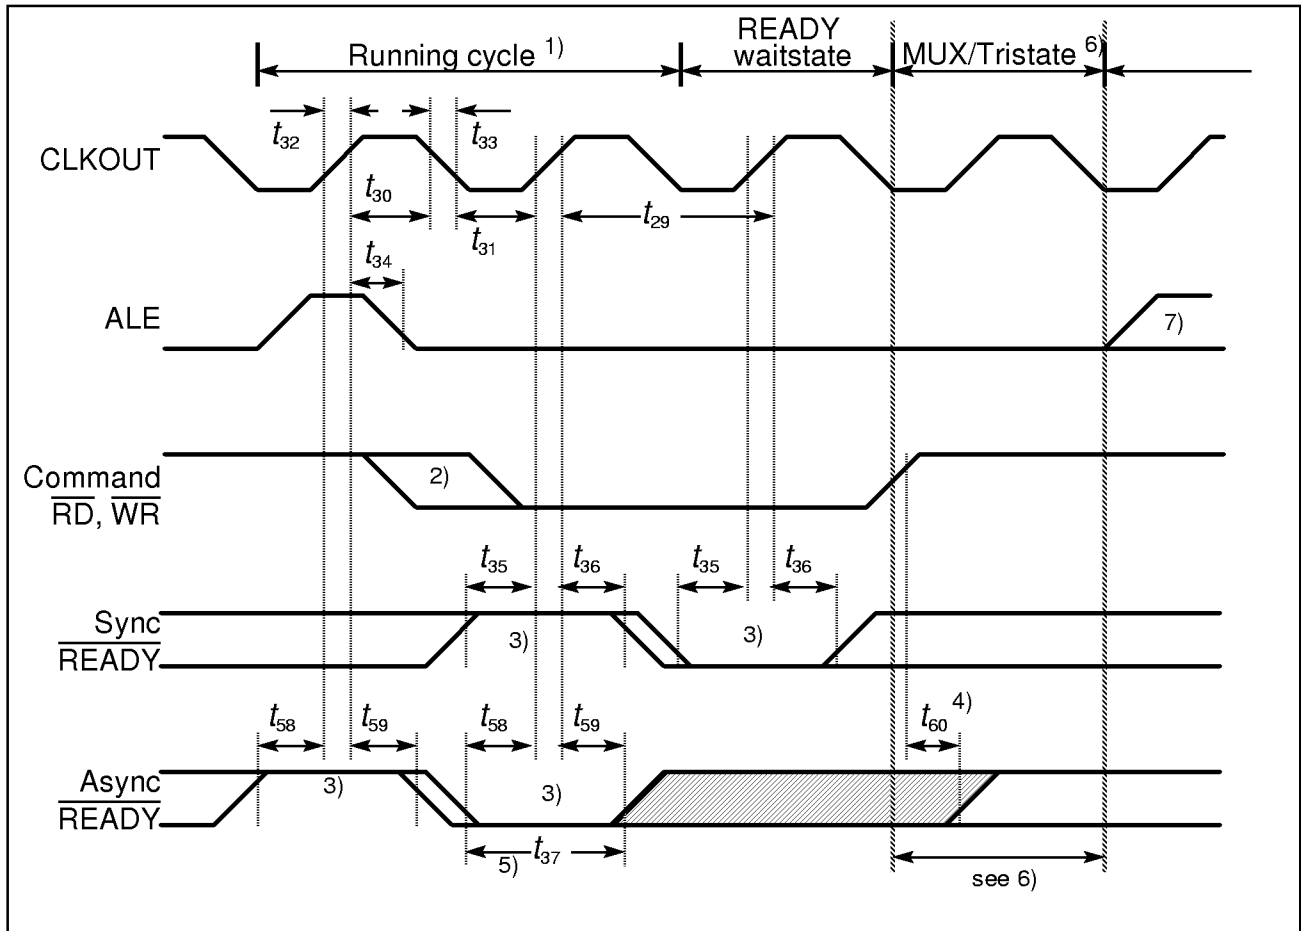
Running cycle $^{1)}$

READY waitstate

MUX/Tristate $^{6)}$

$t_{32}$

$t_{33}$

CLKOUT

$t_{30}$

$t_{31}$

$t_{29}$

$t_{34}$

ALE

7)

Command
$\overline{RD}$, $\overline{WR}$

2)

$t_{35}$

$t_{36}$

$t_{35}$

$t_{36}$

Sync
$\overline{READY}$

3)

3)

$t_{58}$

$t_{59}$

$t_{58}$

$t_{59}$

$t_{60}$ $^{4)}$

Async
$\overline{READY}$

3)

3)

5) $t_{37}$

see 6)